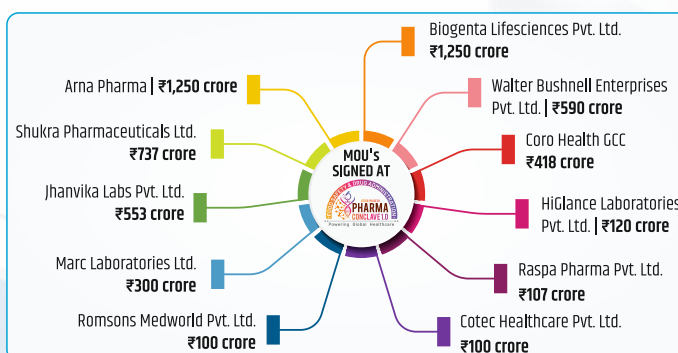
Biogenta Lifesciences Pvt. Ltd.
₹1,250 crore

Arna Pharma | ₹1,250 crore

Walter Bushnell Enterprises Pvt. Ltd. | ₹590 crore

Shukra Pharmaceuticals Ltd.
₹737 crore

Coro Health GCC
₹418 crore

MOU's SIGNED AT

PHARMA CONCLAVE 1.0
Powering Global Healthcare

Jhanvika Labs Pvt. Ltd.
₹553 crore

HiGlance Laboratories Pvt. Ltd. | ₹120 crore

Marc Laboratories Ltd.
₹300 crore

Raspa Pharma Pvt. Ltd.
₹107 crore

Romsons Medworld Pvt. Ltd.
₹100 crore

Cotec Healthcare Pvt. Ltd.
₹100 crore